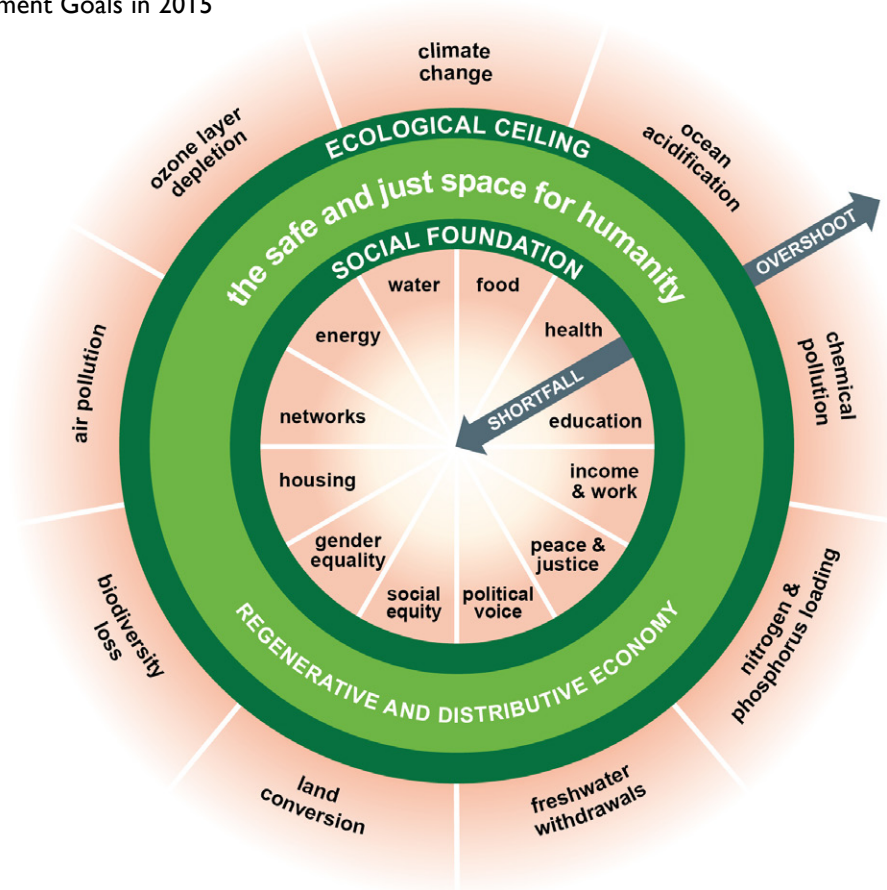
ment Goals in 2015

climate change

ocean acidification

chemical pollution

nitrogen & phosphorus loading

freshwater withdrawals

land conversion

biodiversity loss

air pollution

ozone layer depletion

ECOLOGICAL CEILING

the safe and just space for humanity

OVERSHOOT

SOCIAL FOUNDATION

water

food

health

education

income & work

peace & justice

political voice

social equity

gender equality

housing

networks

energy

SHORTFALL

REGENERATIVE AND DISTRIBUTIVE ECONOMY